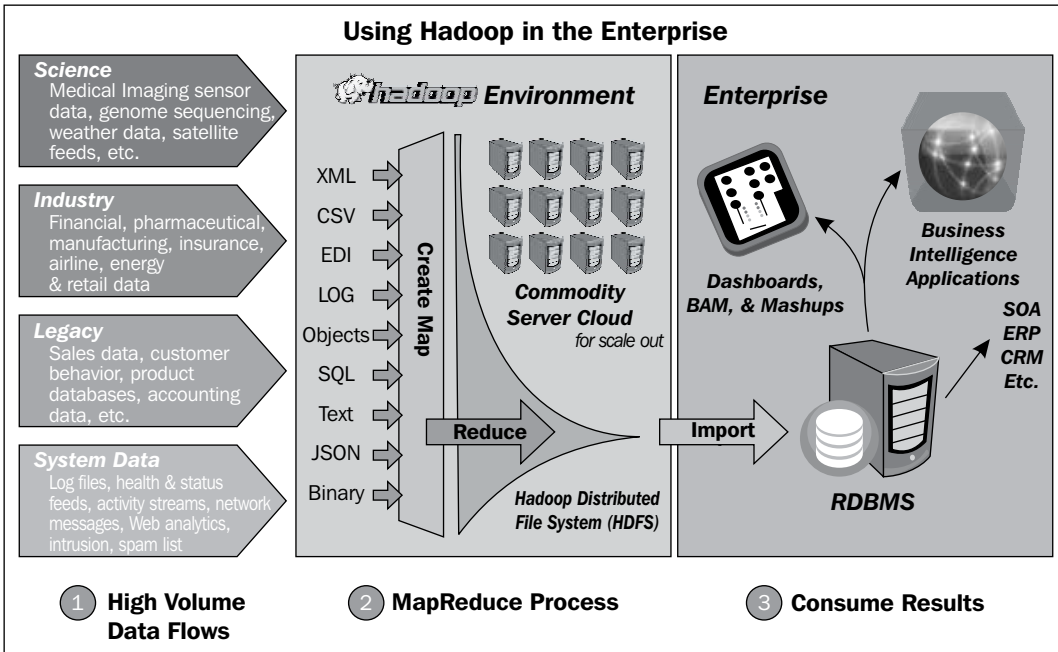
Using Hadoop in the Enterprise

Science
Medical Imaging sensor data, genome sequencing, weather data, satellite feeds, etc.

Industry
Financial, pharmaceutical, manufacturing, insurance, airline, energy & retail data

Legacy
Sales data, customer behavior, product databases, accounting data, etc.

System Data
Log files, health & status feeds, activity streams, network messages, Web analytics, intrusion, spam list

hadoop Environment

XML
CSV
EDI
LOG
Objects
SQL
Text
JSON
Binary

Create Map

Reduce

Commodity Server Cloud
for scale out

Hadoop Distributed File System (HDFS)

Enterprise

Import

Dashboards, BAM, & Mashups

Business Intelligence Applications

SOA
ERP
CRM
Etc.

RDBMS

1 High Volume Data Flows

2 MapReduce Process

3 Consume Results